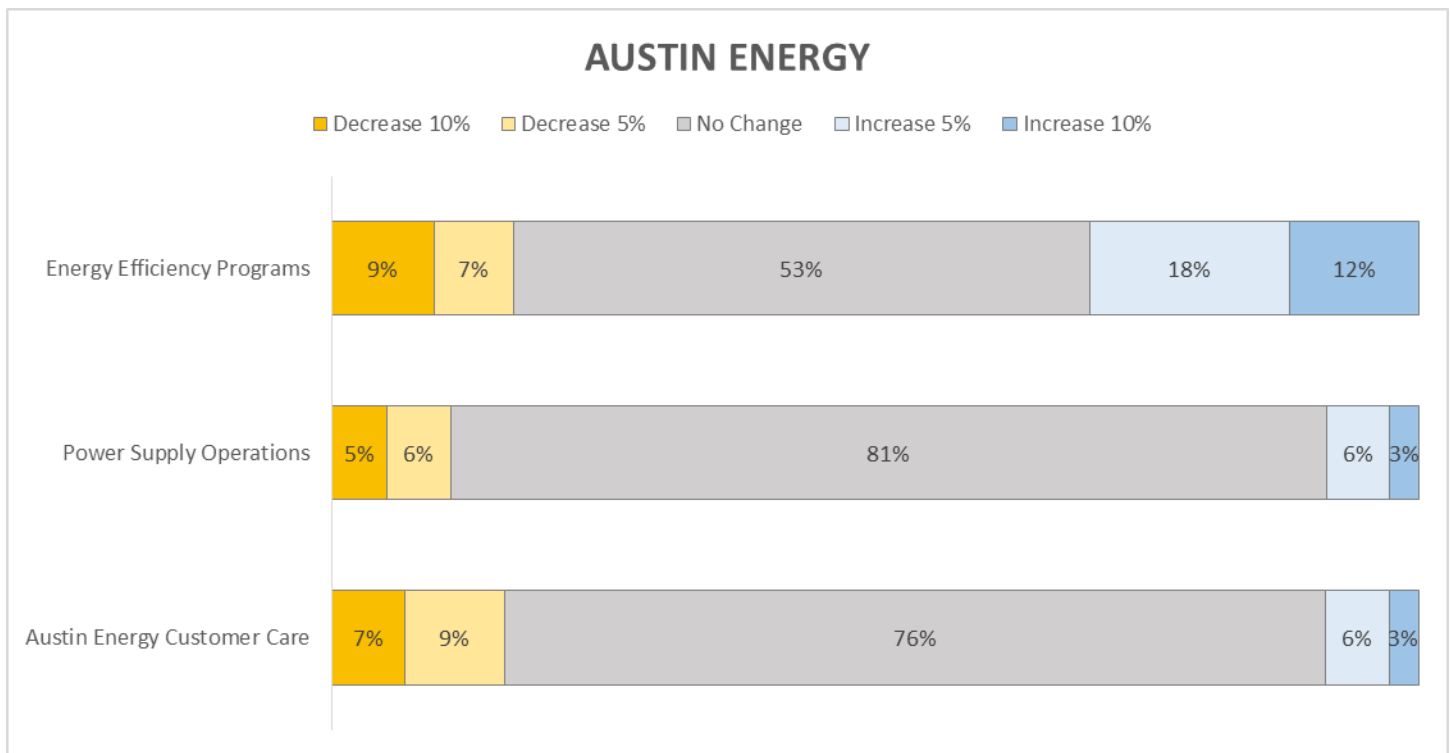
AUSTIN ENERGY

Decrease 10% Decrease 5% No Change Increase 5% Increase 10%

| | Decrease 10% | Decrease 5% | No Change | Increase 5% | Increase 10% |
|---|---|---|---|---|---|
| Energy Efficiency Programs | 9% | 7% | 53% | 18% | 12% |
| Power Supply Operations | 5% | 6% | 81% | 6% | 3% |
| Austin Energy Customer Care | 7% | 9% | 76% | 6% | 3% |